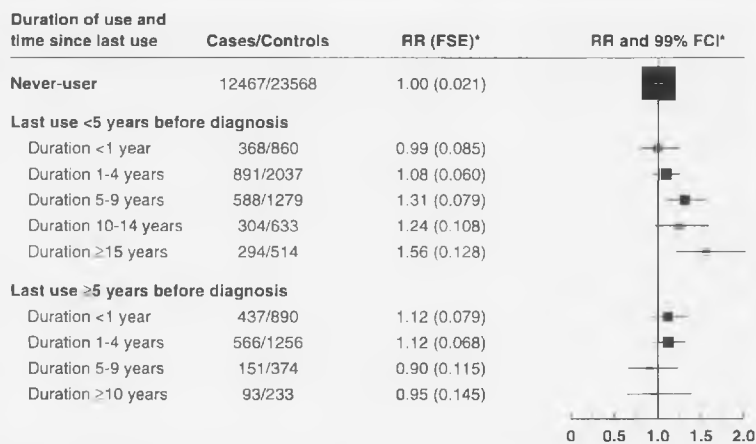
| Duration of use and time since last use | Cases/Controls | RR (FSE)* | RR and 99% FCI* |
|---|---|---|---|
| Never-user | 12467/23568 | 1.00 (0.021) | |
| Last use <5 years before diagnosis | | | |
| Duration <1 year | 368/860 | 0.99 (0.085) | |
| Duration 1-4 years | 891/2037 | 1.08 (0.060) | |
| Duration 5-9 years | 588/1279 | 1.31 (0.079) | |
| Duration 10-14 years | 304/633 | 1.24 (0.108) | |
| Duration ≥15 years | 294/514 | 1.56 (0.128) | |
| Last use ≥5 years before diagnosis | | | |
| Duration <1 year | 437/890 | 1.12 (0.079) | |
| Duration 1-4 years | 566/1256 | 1.12 (0.068) | |
| Duration 5-9 years | 151/374 | 0.90 (0.115) | |
| Duration ≥10 years | 93/233 | 0.95 (0.145) | |

0 0.5 1.0 1.5 2.0